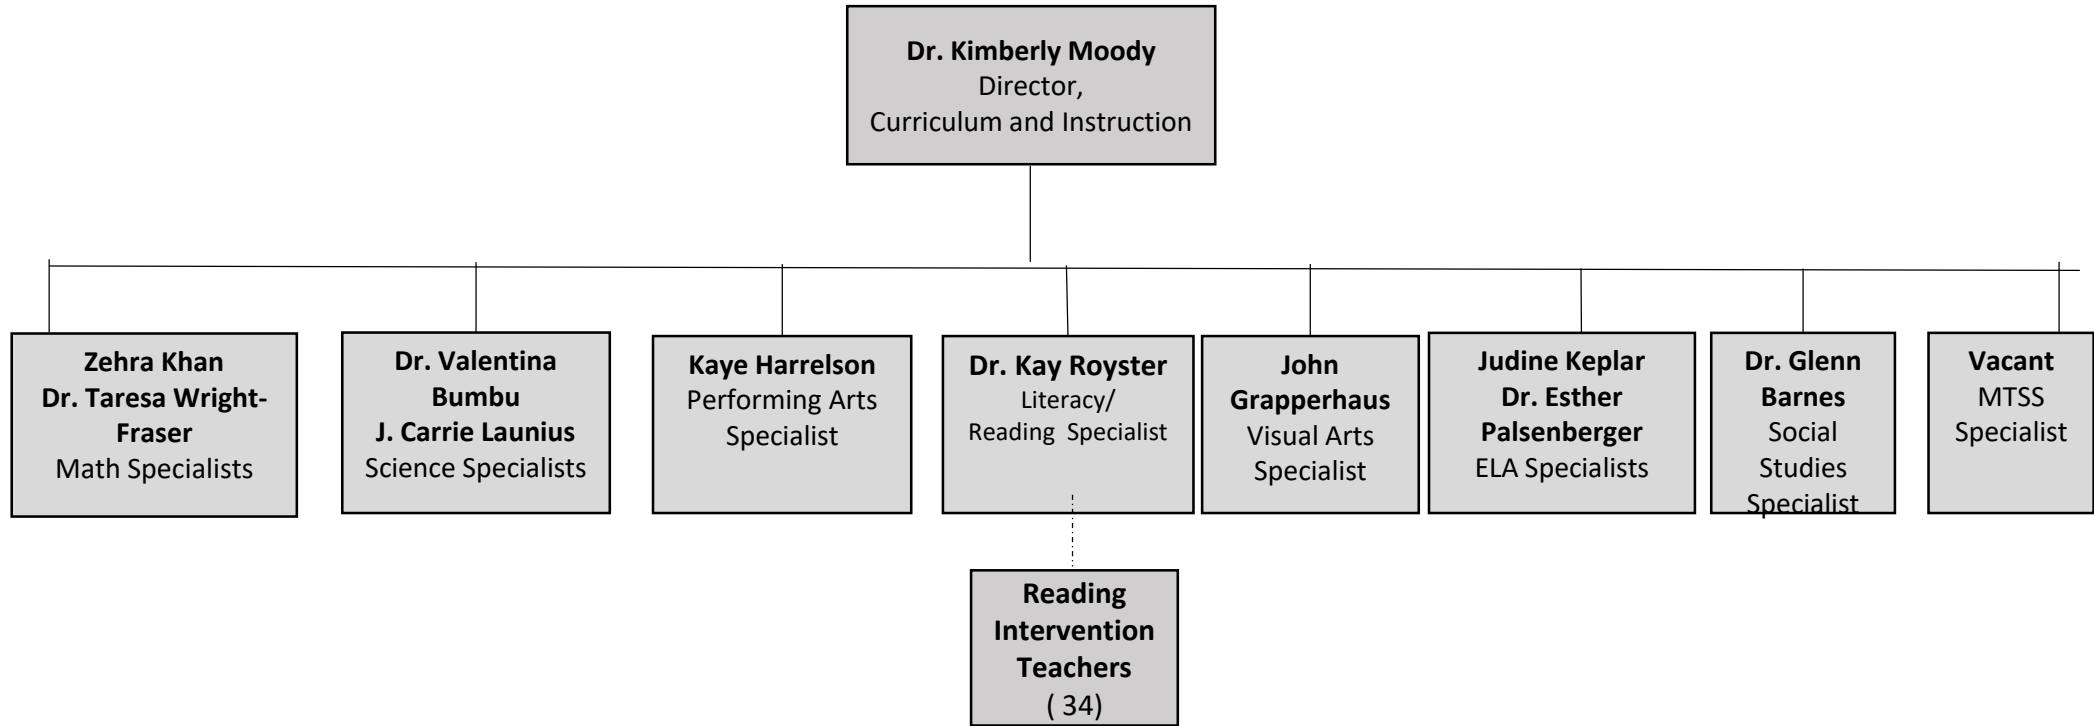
Dr. Kimberly Moody
Director,
Curriculum and Instruction

Zehra Khan
Dr. Taresa Wright-Fraser
Math Specialists

Dr. Valentina Bumbu
J. Carrie Launius
Science Specialists

Kaye Harrelson
Performing Arts Specialist

Dr. Kay Royster
Literacy/
Reading Specialist

John Grapperhaus
Visual Arts Specialist

Judine Keplar
Dr. Esther Palsenberger
ELA Specialists

Dr. Glenn Barnes
Social Studies Specialist

Vacant
MTSS Specialist

Reading Intervention Teachers
( 34)